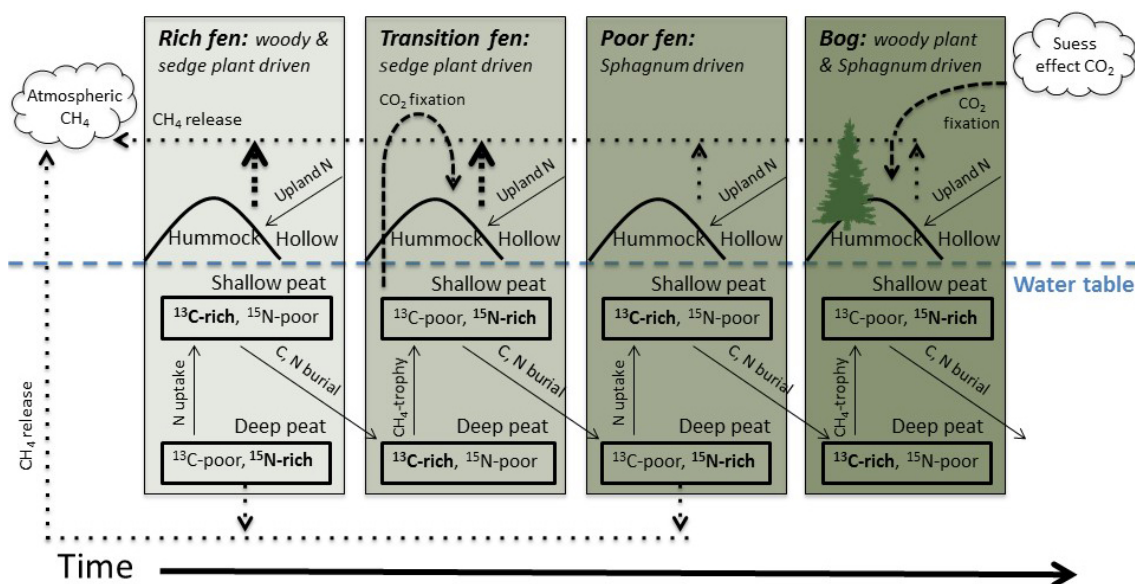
Rich fen: woody & sedge plant driven

Transition fen: sedge plant driven

Poor fen: Sphagnum driven

Bog: woody plant & Sphagnum driven

Suess effect $CO_2$

Atmospheric $CH_4$

$CH_4$ release

$CO_2$ fixation

$CO_2$ fixation

Upland N

Upland N

Upland N

Upland N

Hummock Hollow

Hummock Hollow

Hummock Hollow

Hummock Hollow

Water table

Shallow peat
$^{13}$C-rich, $^{15}$N-poor

Shallow peat
$^{13}$C-poor, $^{15}$N-rich

Shallow peat
$^{13}$C-rich, $^{15}$N-poor

Shallow peat
$^{13}$C-poor, $^{15}$N-rich

N uptake

C, N burial

$CH_4$-trophy

C, N burial

N uptake

C, N burial

$CH_4$-trophy

C, N burial

Deep peat
$^{13}$C-poor, $^{15}$N-rich

Deep peat
$^{13}$C-rich, $^{15}$N-poor

Deep peat
$^{13}$C-poor, $^{15}$N-rich

Deep peat
$^{13}$C-rich, $^{15}$N-poor

$CH_4$ release

Time